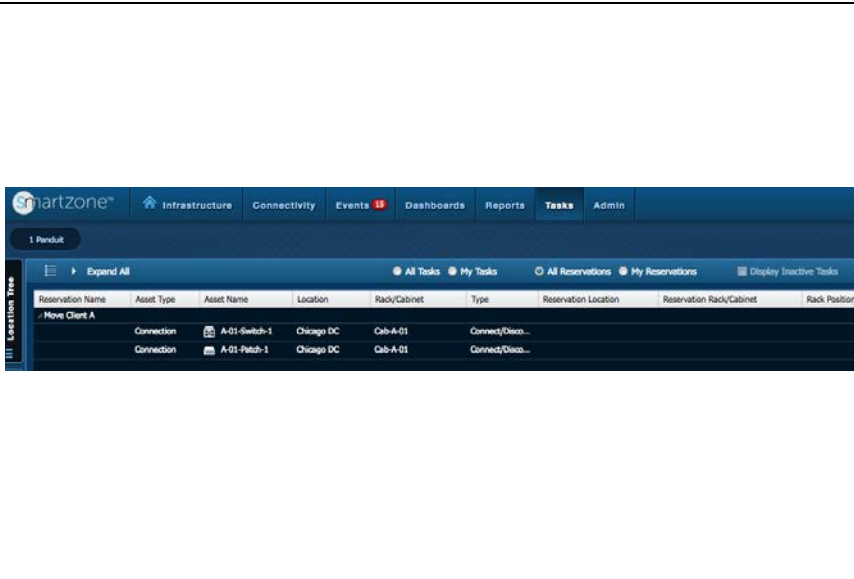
smartzone™ Infrastructure Connectivity Events 15 Dashboards Reports Tasks Admin

1 Panduit

Location Tree

Expand All

All Tasks My Tasks All Reservations My Reservations Display Inactive Tasks

| Reservation Name | Asset Type | Asset Name | Location | Rack/Cabinet | Type | Reservation Location | Reservation Rack/Cabinet | Rack Position |
|---|---|---|---|---|---|---|---|---|
| Move Client A | | | | | | | | |
| | Connection | A-01-Switch-1 | Chicago DC | Cab-A-01 | Connect/Disco... | | | |
| | Connection | A-01-Patch-1 | Chicago DC | Cab-A-01 | Connect/Disco... | | | |